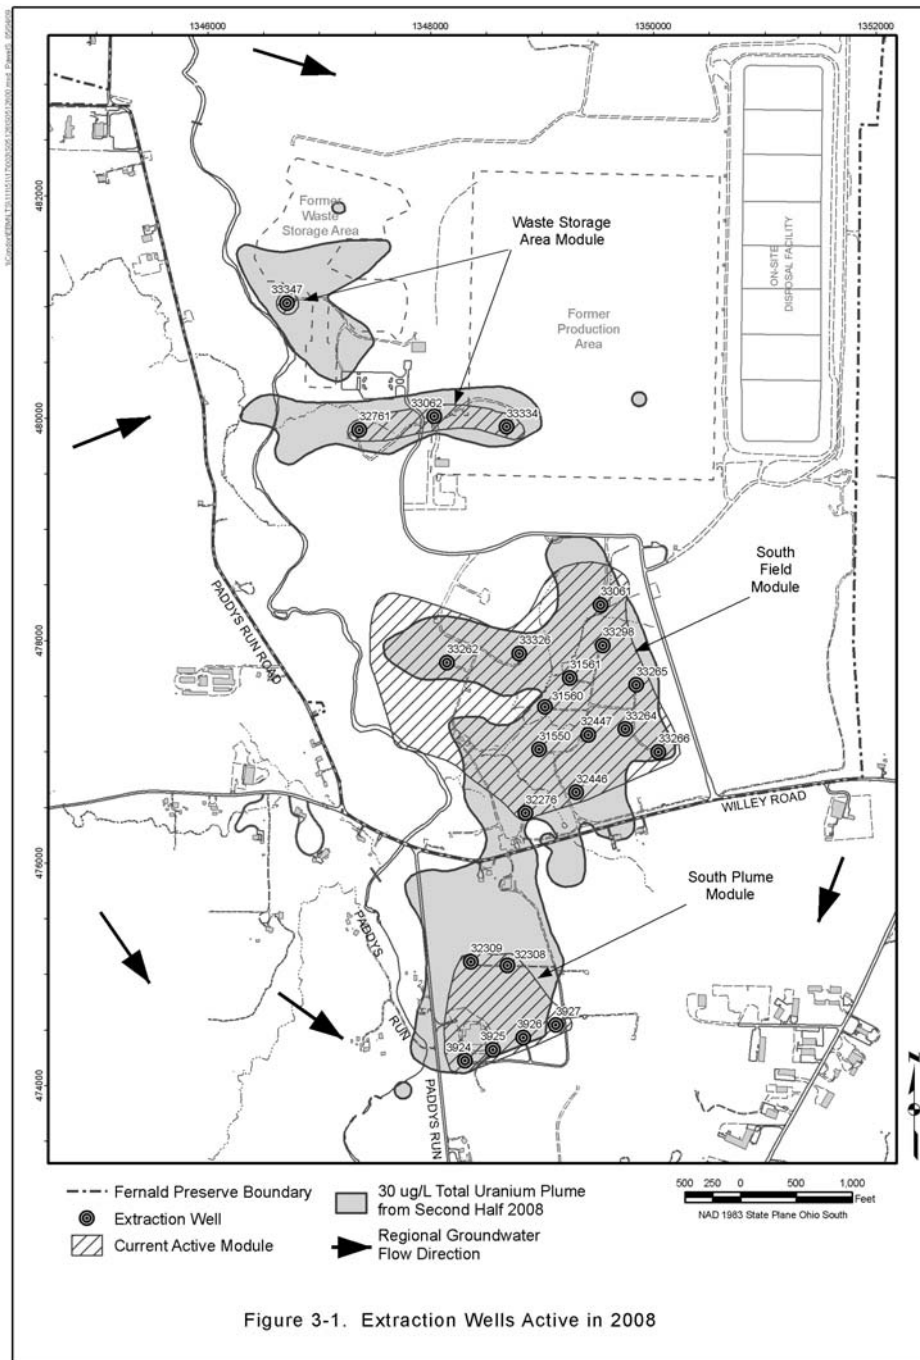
1346000
1348000
1350000
1352000

482000
480000
478000
476000
474000

Former Waste Storage Area

Waste Storage Area Module

ON-SITE DISPOSAL FACILITY

Former Production Area

33347
32761
33062
33334

South Field Module

33061
33298
33326
33262
31561
33265
31560
32447
33264
31550
33266
32446
32276

PADDYS RUN ROAD

WILLEY ROAD

South Plume Module

PADDYS RUN

32309
32308
3927
3926
3925
3924

PADDYS RUN

- Fernald Preserve Boundary
Extraction Well
Current Active Module
30 ug/L Total Uranium Plume from Second Half 2008
Regional Groundwater Flow Direction

500 250 0 500 1,000 Feet
NAD 1983 State Plane Ohio South

Figure 3-1. Extraction Wells Active in 2008